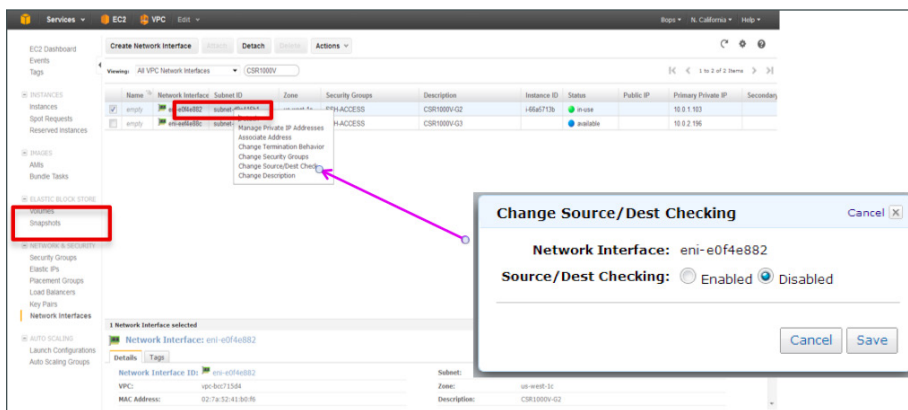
Services EC2 VPC Edit Bops N. California Help

EC2 Dashboard
Events
Tags

INSTANCES
Instances
Spot Requests
Reserved Instances

IMAGES
AMIs
Bundle Tasks

ELASTIC BLOCK STORE
Volumes
Snapshots

NETWORK & SECURITY
Security Groups
Elastic IPs
Placement Groups
Load Balancers
Key Pairs
Network Interfaces

AUTO SCALING
Launch Configurations
Auto Scaling Groups

Create Network Interface Attach Detach Delete Actions

Viewing: All VPC Network Interfaces CSR1000V

1 to 2 of 2 Items

| | Name | Network Interface | Subnet ID | Zone | Security Groups | Description | Instance ID | Status | Public IP | Primary Private IP | Secondary |
|---|---|---|---|---|---|---|---|---|---|---|---|
| ☑ | empty | eni-e0f4e882 | subnet-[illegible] | us-west-1c | SSH-ACCESS | CSR1000V-G2 | i-66a5713b | in-use | | 10.0.1.103 | |
| ☐ | empty | eni-ee4e88c | subnet- | | SSH-ACCESS | CSR1000V-G3 | | available | | 10.0.2.196 | |

Manage Private IP Addresses
Associate Address
Change Termination Behavior
Change Security Groups
Change Source/Dest Check
Change Description

1 Network Interface selected
Network Interface: eni-e0f4e882
Details Tags
Network Interface ID: eni-e0f4e882
VPC: vpc-bcc715d4
MAC Address: 02:7a:32:41:b0:f6
Subnet:
Zone: us-west-1c
Description: CSR1000V-G2

Change Source/Dest Checking
Cancel
Network Interface: eni-e0f4e882
Source/Dest Checking: Enabled Disabled
Cancel Save